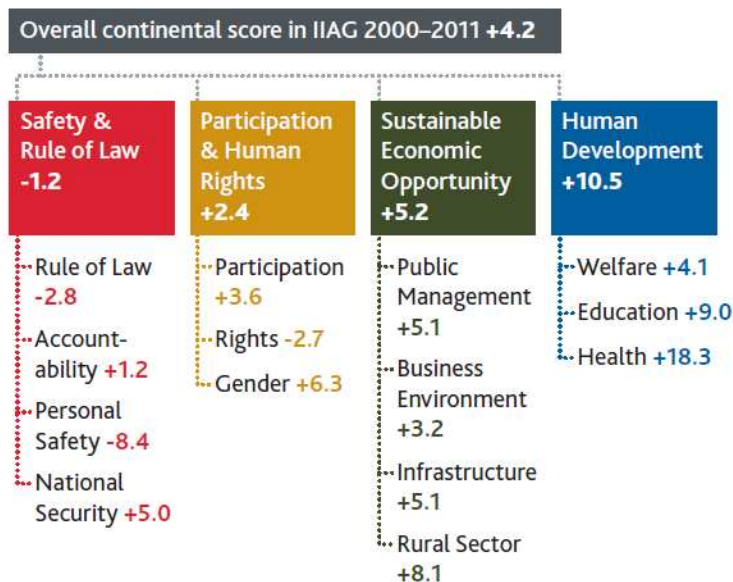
Overall continental score in IIAG 2000–2011 +4.2

Safety & Rule of Law -1.2

Rule of Law -2.8

Accountability +1.2

Personal Safety -8.4

National Security +5.0

Participation & Human Rights +2.4

Participation +3.6

Rights -2.7

Gender +6.3

Sustainable Economic Opportunity +5.2

Public Management +5.1

Business Environment +3.2

Infrastructure +5.1

Rural Sector +8.1

Human Development +10.5

Welfare +4.1

Education +9.0

Health +18.3